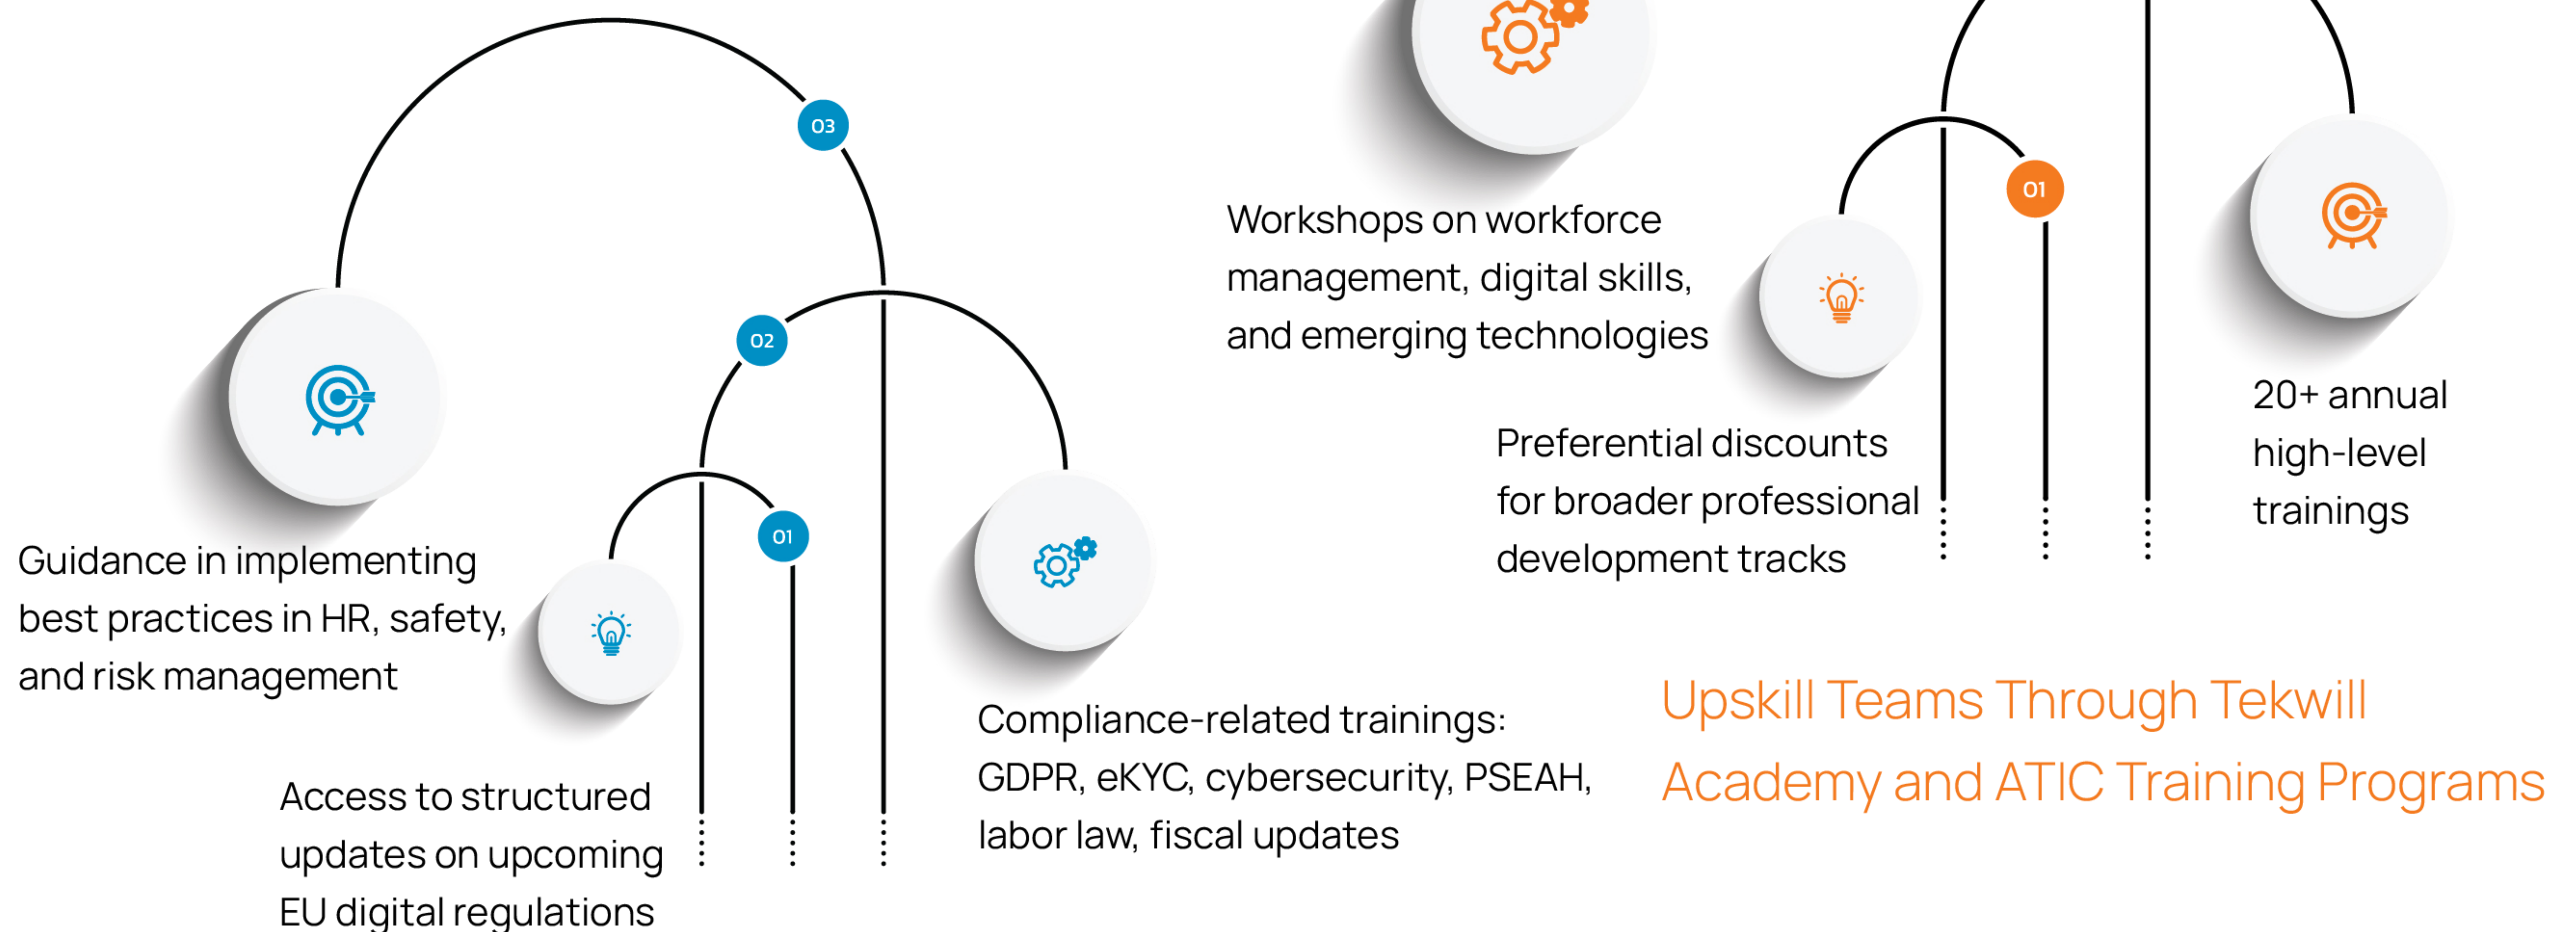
03

02

01

Guidance in implementing best practices in HR, safety, and risk management

Access to structured updates on upcoming EU digital regulations

Compliance-related trainings: GDPR, eKYC, cybersecurity, PSEAH, labor law, fiscal updates

Workshops on workforce management, digital skills, and emerging technologies

01

Preferential discounts for broader professional development tracks

20+ annual high-level trainings

Upskill Teams Through Tekwill Academy and ATIC Training Programs